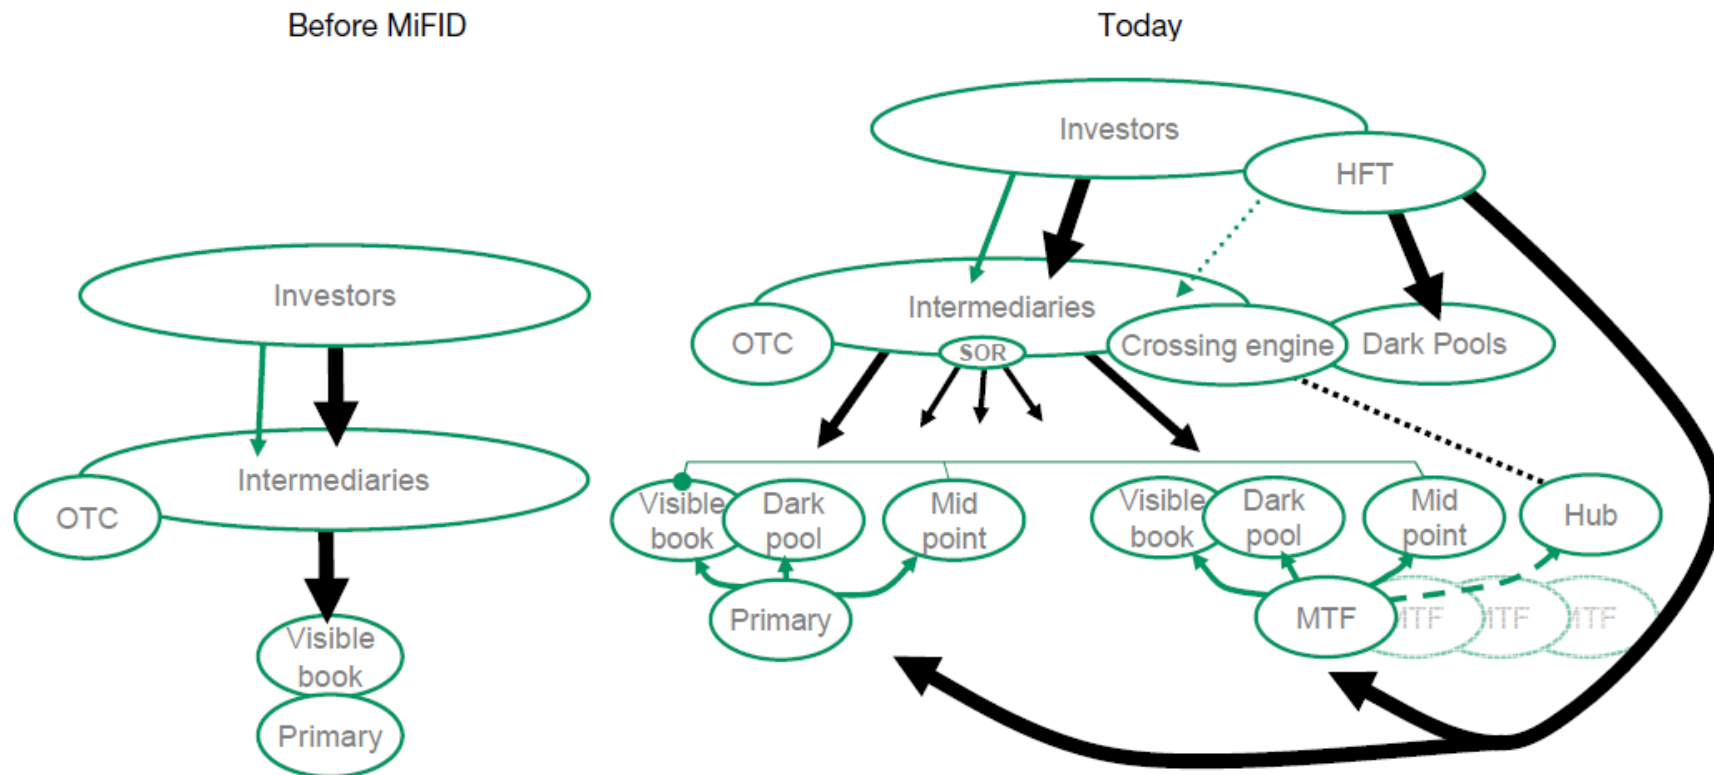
Before MiFID

Today

Investors

Intermediaries

OTC

Visible book

Primary

Investors

HFT

Intermediaries

SOR

OTC

Crossing engine

Dark Pools

Visible book

Dark pool

Mid point

Primary

Visible book

Dark pool

Mid point

Hub

MTF

MTF

MTF

MTF